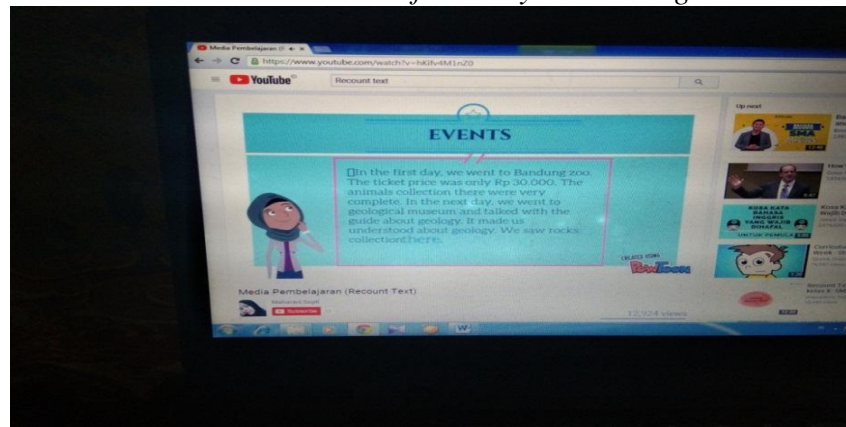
Media Pembelajaran (R

https://www.youtube.com/watch?v=hKlfv4M1nZ0

YouTube

Recount text

Up next

EVENTS

In the first day, we went to Bandung zoo. The ticket price was only Rp 30.000. The animals collection there were very complete. In the next day, we went to geological museum and talked with the guide about geology. It made us understood about geology. We saw rocks collection there.

CREATED USING PowToon

SMA

KATA KATA BAHASA INGGRIS YANG WAJIB DIHAFAL

UNTUK PEMULA

Media Pembelajaran (Recount Text)

Subscribe

12,924 views

W